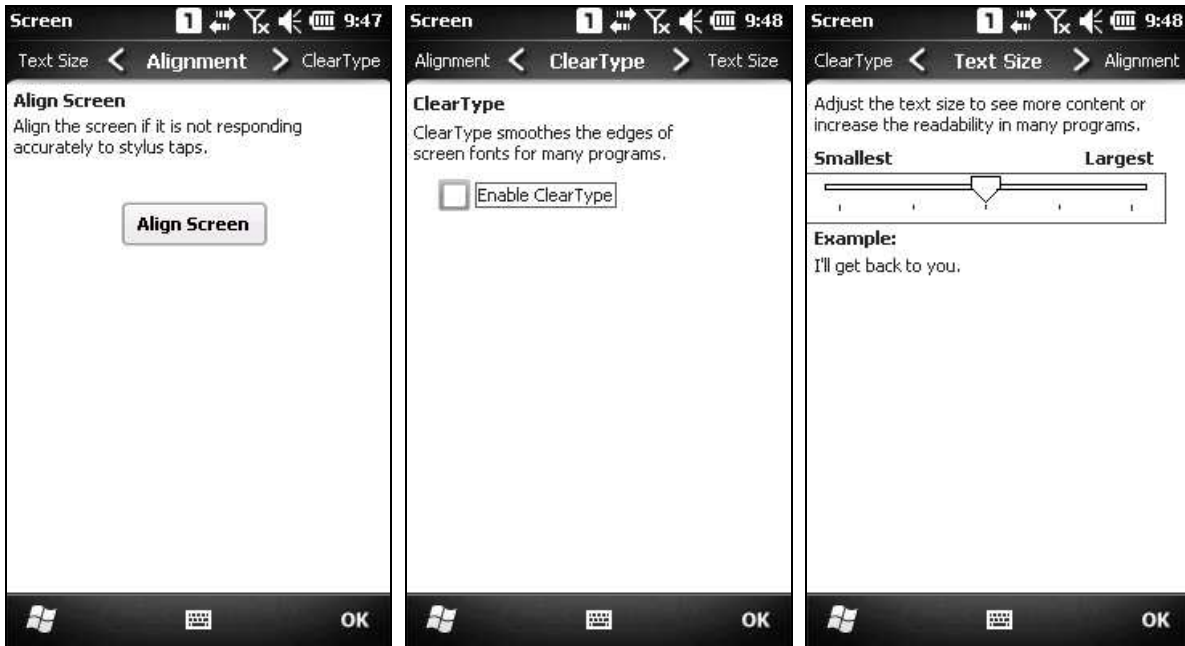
Screen 1 9:47

Text Size < Alignment > ClearType

Align Screen

Align the screen if it is not responding accurately to stylus taps.

Align Screen

OK

Screen 1 9:48

Alignment < ClearType > Text Size

ClearType

ClearType smoothes the edges of screen fonts for many programs.

Enable ClearType

OK

Screen 1 9:48

ClearType < Text Size > Alignment

Adjust the text size to see more content or increase the readability in many programs.

Smallest Largest

Example:

I'll get back to you.

OK